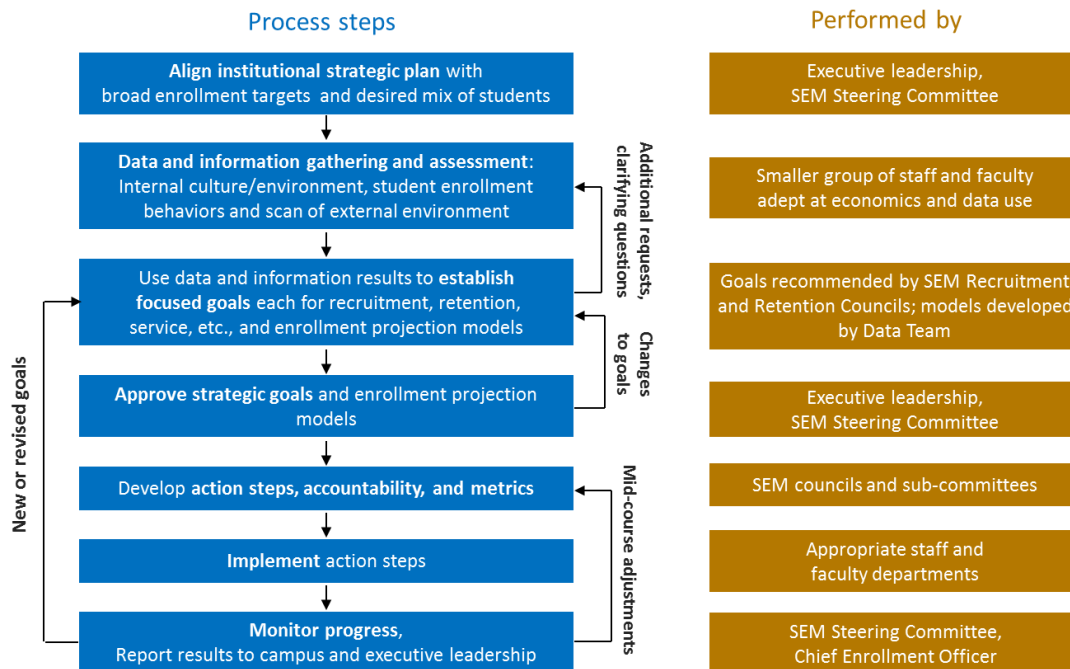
Process steps

Performed by

Align institutional strategic plan with broad enrollment targets and desired mix of students

Executive leadership, SEM Steering Committee

Data and information gathering and assessment: Internal culture/environment, student enrollment behaviors and scan of external environment

Additional requests, clarifying questions

Smaller group of staff and faculty adept at economics and data use

Use data and information results to establish focused goals each for recruitment, retention, service, etc., and enrollment projection models

Goals recommended by SEM Recruitment and Retention Councils; models developed by Data Team

Changes to goals

New or revised goals

Approve strategic goals and enrollment projection models

Executive leadership, SEM Steering Committee

Develop action steps, accountability, and metrics

Mid-course adjustments

SEM councils and sub-committees

Implement action steps

Appropriate staff and faculty departments

Monitor progress, Report results to campus and executive leadership

SEM Steering Committee, Chief Enrollment Officer